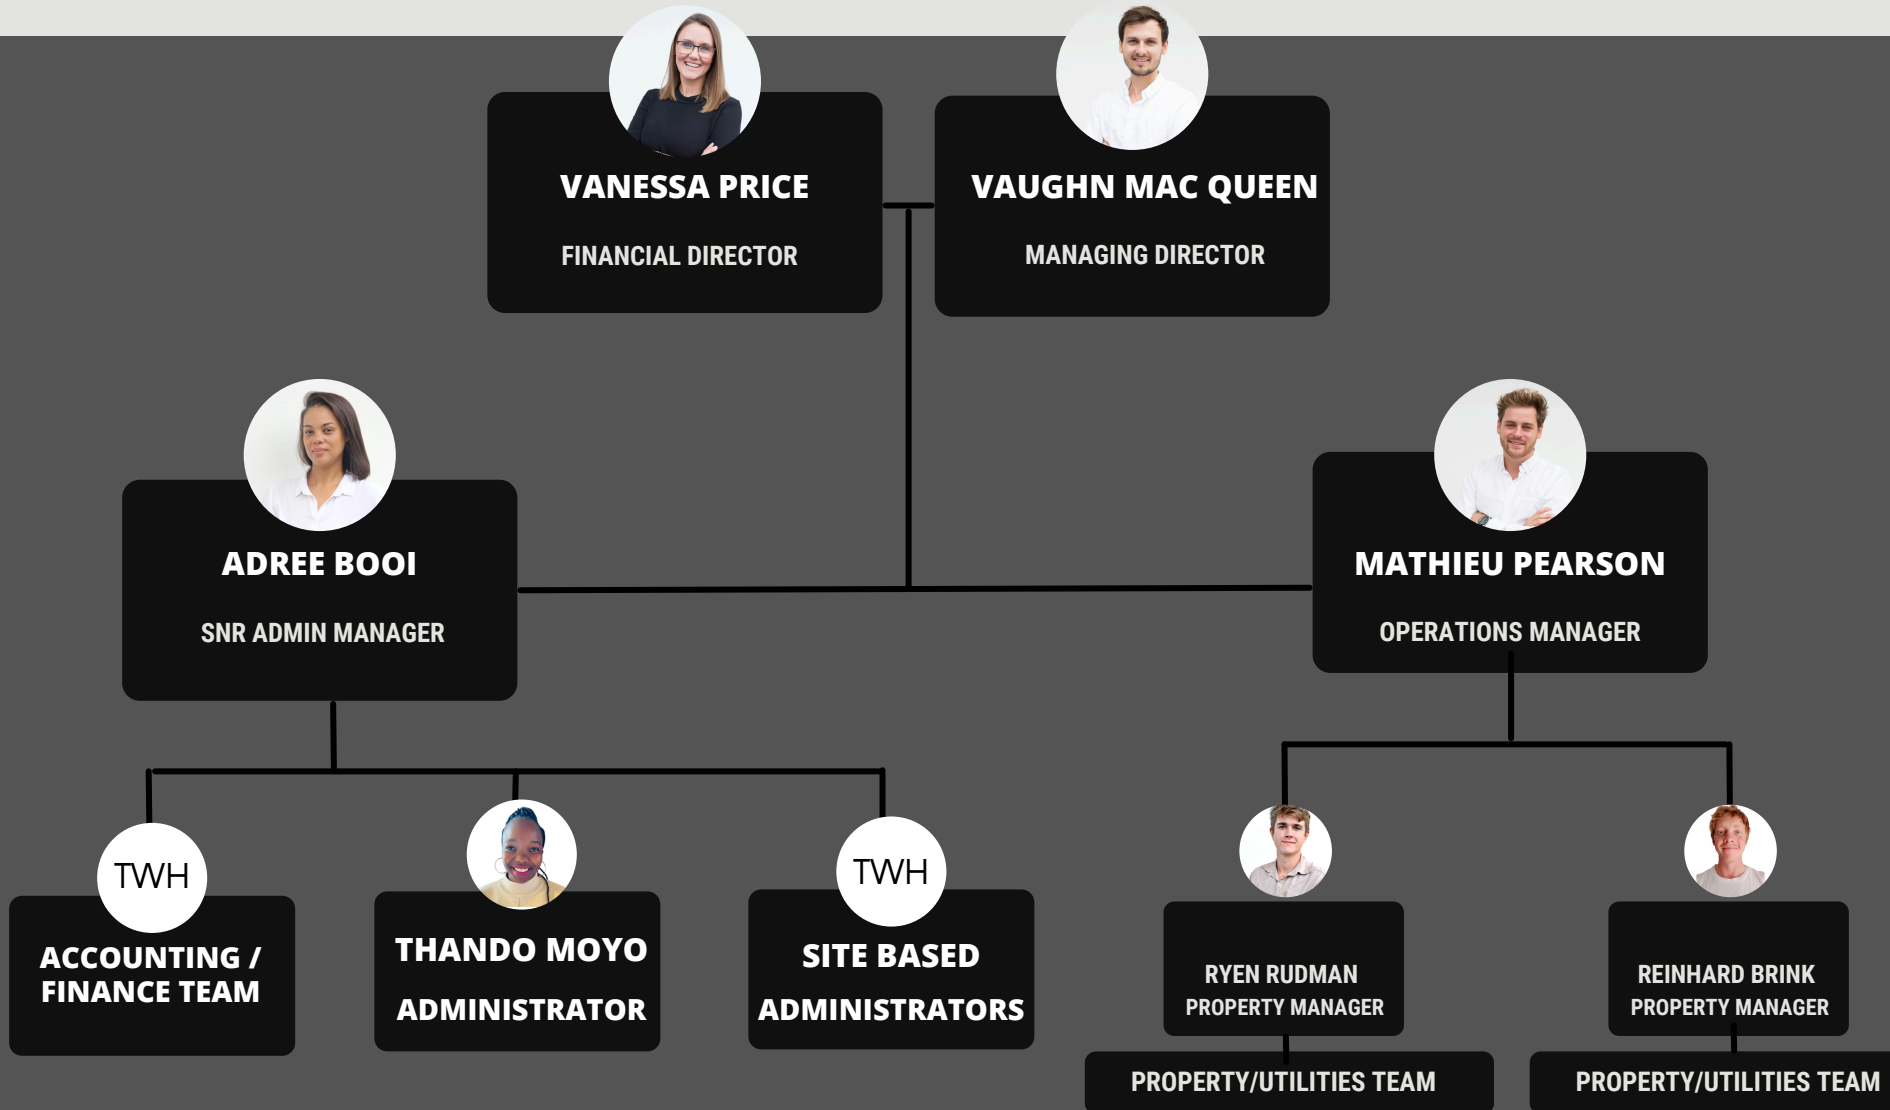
VANESSA PRICE

FINANCIAL DIRECTOR

VAUGHN MAC QUEEN

MANAGING DIRECTOR

ADREE BOOI

SNR ADMIN MANAGER

MATHIEU PEARSON

OPERATIONS MANAGER

TWH

ACCOUNTING / FINANCE TEAM

THANDO MOYO

ADMINISTRATOR

TWH

SITE BASED ADMINISTRATORS

RYEN RUDMAN
PROPERTY MANAGER

PROPERTY/UTILITIES TEAM

REINHARD BRINK
PROPERTY MANAGER

PROPERTY/UTILITIES TEAM